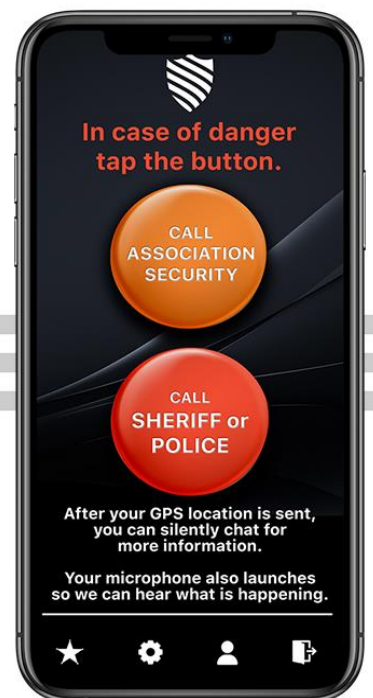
In case of danger tap the button.

CALL ASSOCIATION SECURITY

CALL SHERIFF or POLICE

After your GPS location is sent, you can silently chat for more information.

Your microphone also launches so we can hear what is happening.